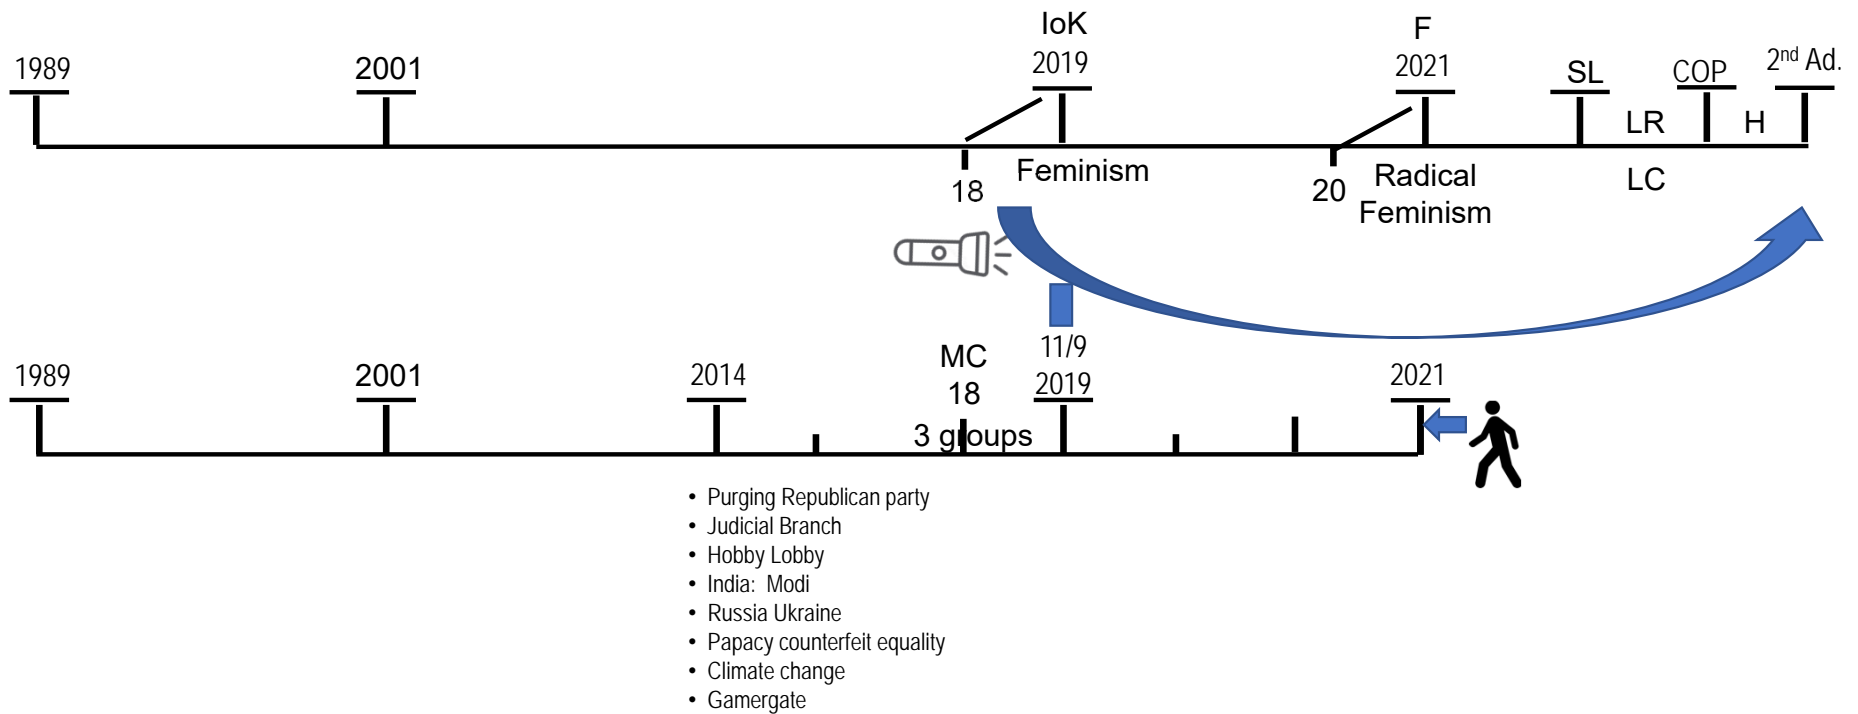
1989

2001

IoK
2019

18

Feminism

F
2021

20

Radical Feminism

SL

LR

LC

COP

H

$2^{nd}$ Ad.

1989

2001

2014

MC
18
3 groups

11/9
2019

2021

- Purging Republican party
- Judicial Branch
- Hobby Lobby
- India: Modi
- Russia Ukraine
- Papacy counterfeit equality
- Climate change
- Gamergate